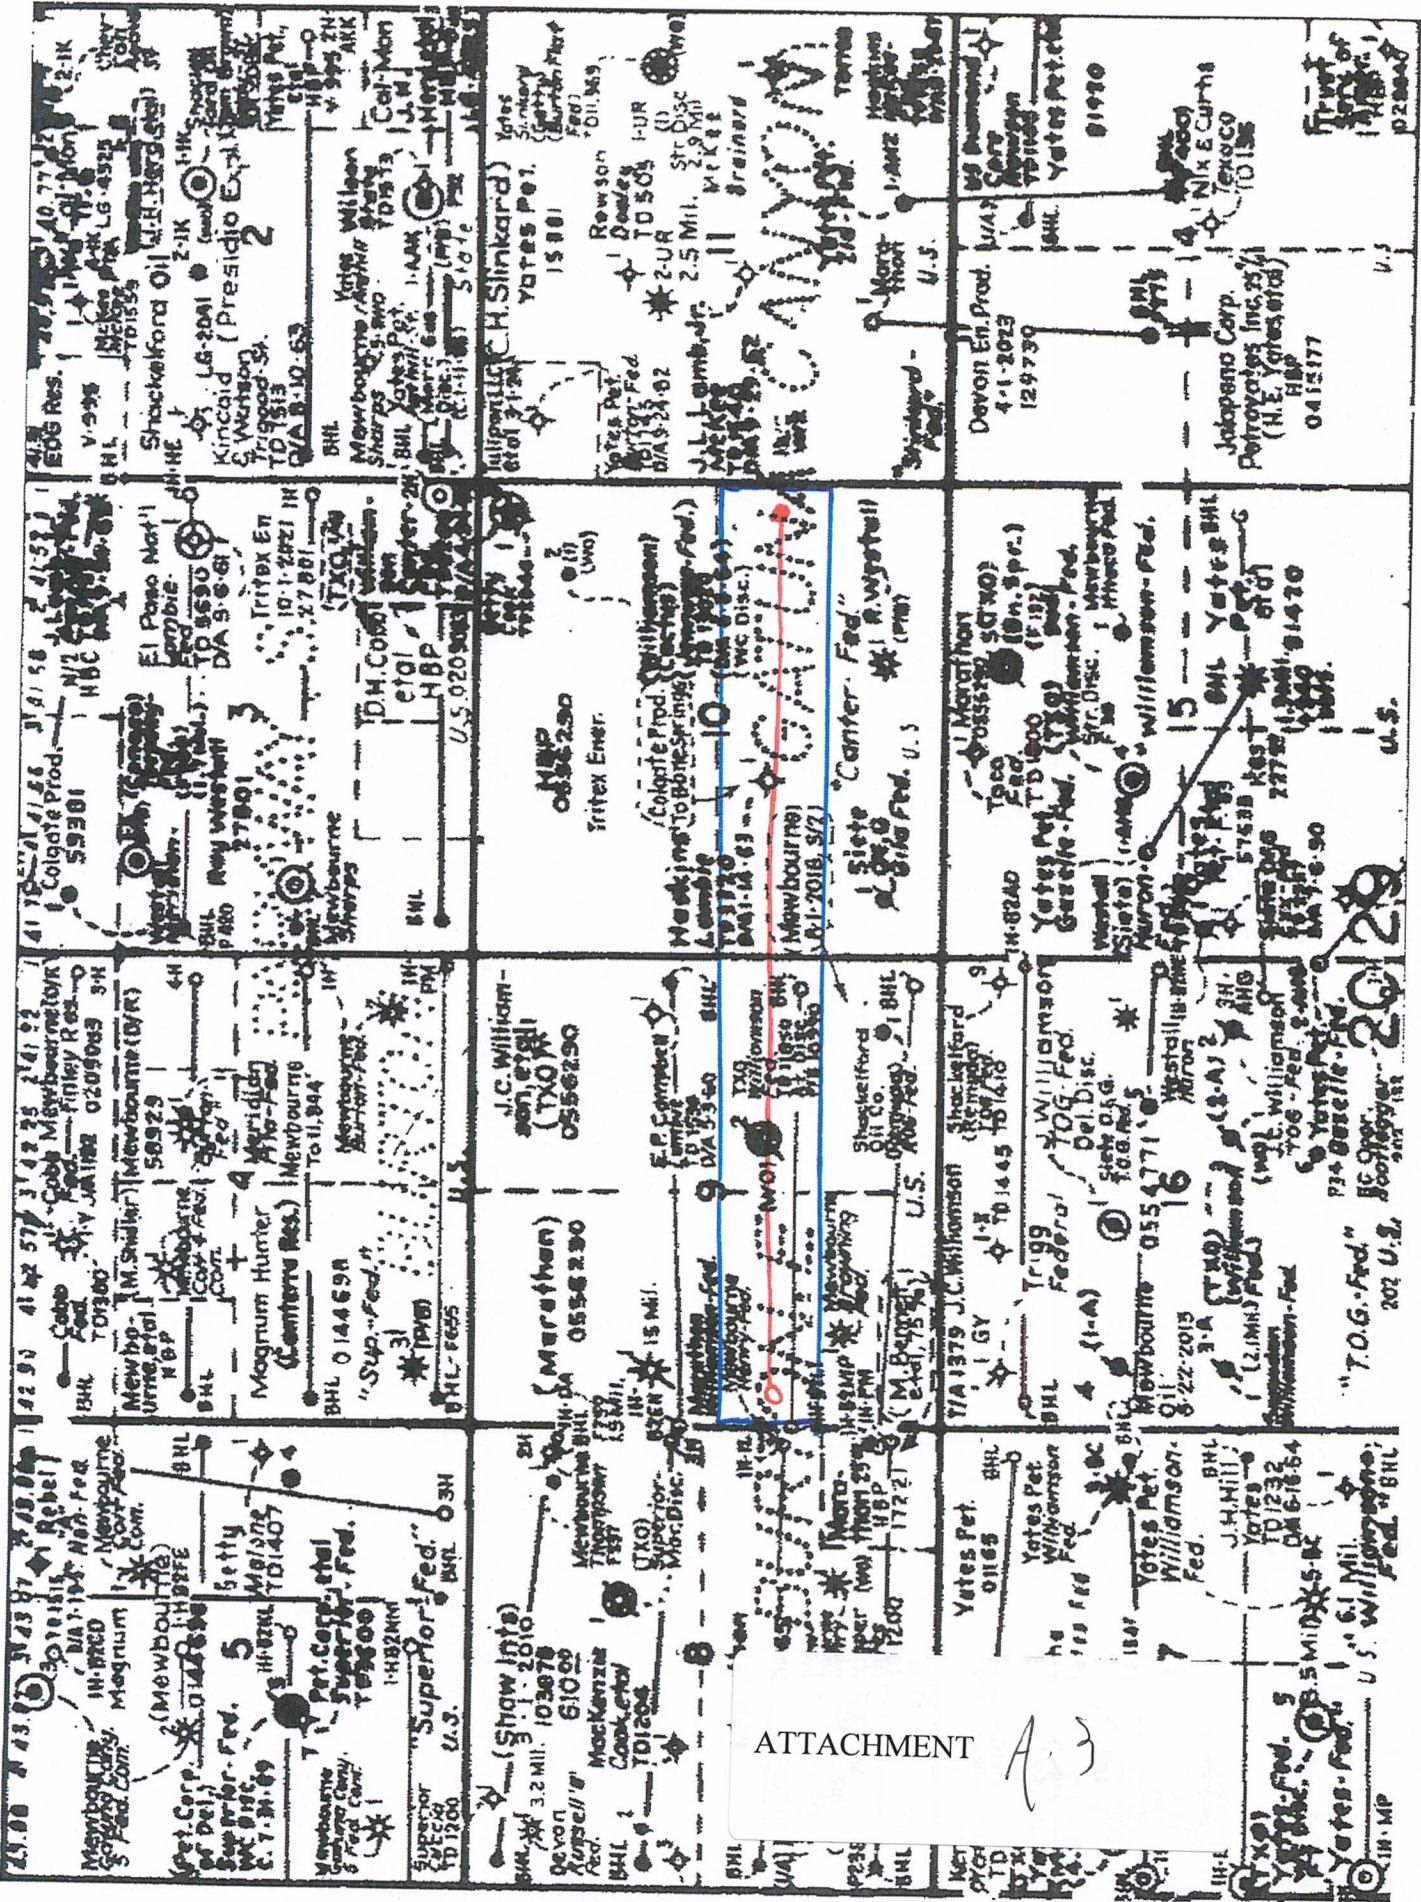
ATTACHMENT A.3

(Shaw Into)
3.1.2010
103878
6100
MacKenzie
Cook, etal
TD1206

Superior-Fed.
U.S.

Pet. Corp.
Superior-Fed.

Mewbourne
5

(Marathon)
05562302

Magnum Hunter
(Cantera Res.)
BHL 0144698
"Sup. Fed."

4

J.C. Williamson, etal
(TXO)
0556230

9

E.P. Campbell
D/A 3-3-50

Shackelford Oil Co.

U.S.

Mewbourne
Sharps

Colgate Prod.
59381

3

El Paso Nat'l
D.M. Cobb
etal
HBP
U.S. 020903

Tritex Ener.

10

Mewbourne

"Canter Fed."

U.S.

Shackelford Oil
Kincaid & Watson
(Presidio Expl.)
2

C.H. Slinkard
Yates Pet.
15881

Rowson
Dowles
TD 3505

11
Brainard

Devon En. Prod.
4-1-2023
129730

14

Yates Pet.
81920

Nix & Curtis
Texaco
TD13E

Jalapeno Corp.
Petroyates, Inc. 25%
(H.E. Yates, etal)
HBP
0415177

U.S.

15

Yates Pet.
81420

Marathon

Williamson Fed.

Trigg Federal

J.C. Williamson
TD1445

16
0554771

Mewbourne Oil
8-22-2013

"T.O.G.-Fed."

Yates Pet.
0116

Yates Pet.
Williamson Fed.

J.H. Hill
Yates
TD1232
DA 6-16-64

U.S. Williamson-Fed.

20

21

17

8